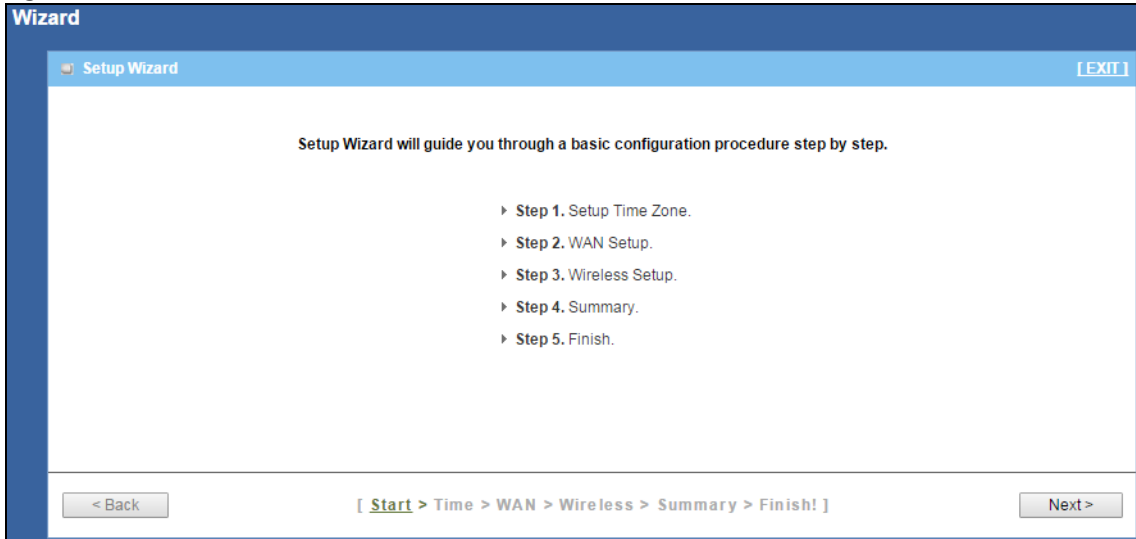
Wizard

Setup Wizard

[ EXIT ]

Setup Wizard will guide you through a basic configuration procedure step by step.

Step 1. Setup Time Zone.

Step 2. WAN Setup.

Step 3. Wireless Setup.

Step 4. Summary.

Step 5. Finish.

< Back

[ Start > Time > WAN > Wireless > Summary > Finish! ]

Next >